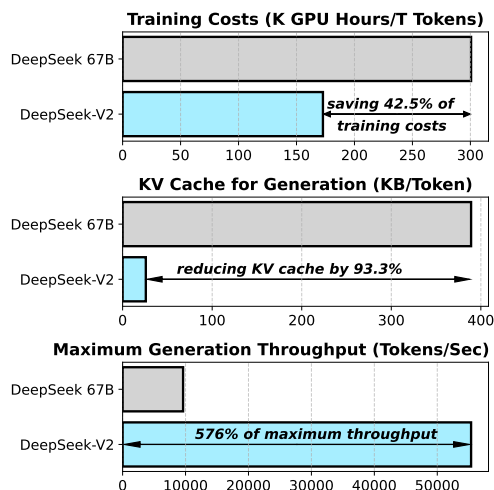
Training Costs (K GPU Hours/T Tokens)

DeepSeek 67B
DeepSeek-V2

saving 42.5% of training costs

0 50 100 150 200 250 300

KV Cache for Generation (KB/Token)

DeepSeek 67B
DeepSeek-V2

reducing KV cache by 93.3%

0 100 200 300 400

Maximum Generation Throughput (Tokens/Sec)

DeepSeek 67B
DeepSeek-V2

576% of maximum throughput

0 10000 20000 30000 40000 50000